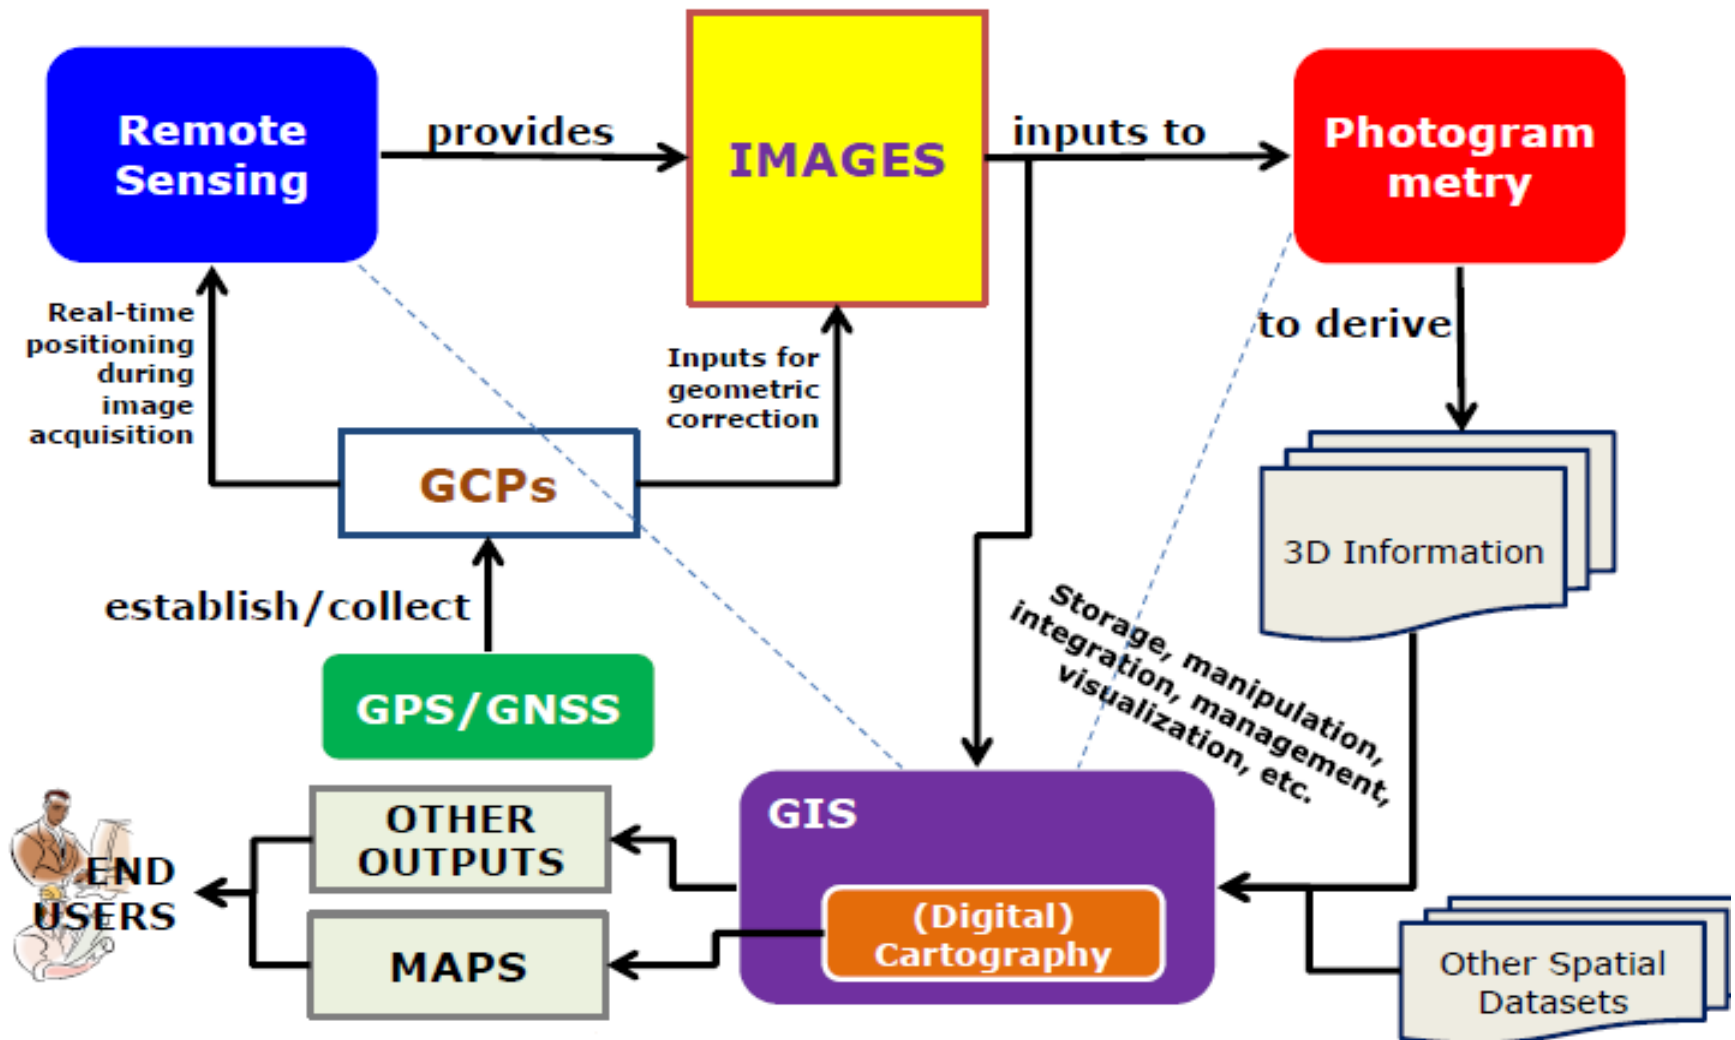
Remote Sensing

provides

IMAGES

inputs to

Photogram metry

Real-time positioning during image acquisition

Inputs for geometric correction

to derive

GCPs

3D Information

establish/collect

Storage, manipulation, integration, management, visualization, etc.

GPS/GNSS

OTHER OUTPUTS

END USERS

GIS

(Digital) Cartography

MAPS

Other Spatial Datasets